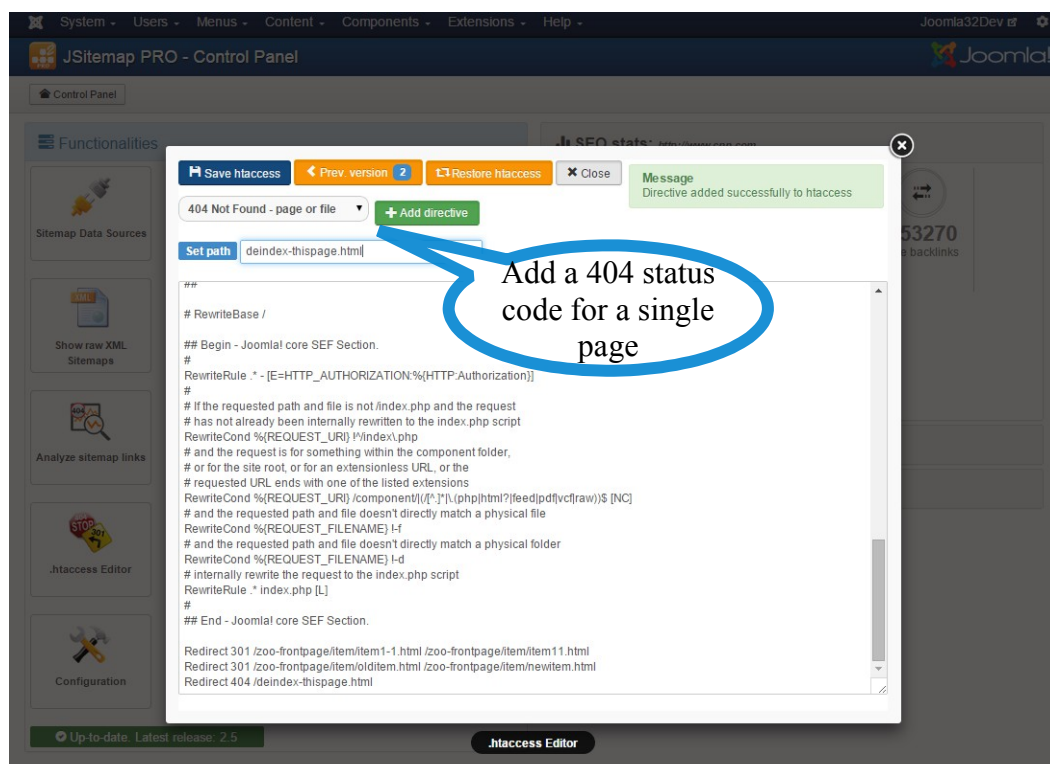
System Users Menus Content Components Extensions Help Joomla32Dev

JSitemap PRO - Control Panel

Control Panel

Functionalities

Sitemap Data Sources

Show raw XML Sitemaps

Analyze sitemap links

.htaccess Editor

Configuration

Up-to-date. Latest release: 2.5

SEO stats: http://www.ccc.com

53270

backlinks

Save htaccess Prev. version 2 Restore htaccess Close

Message
Directive added successfully to htaccess

404 Not Found - page or file

Add directive

Set path deindex-thispage.html

Add a 404 status code for a single page

##

# RewriteBase /

## Begin - Joomla! core SEF Section.
#
RewriteRule .* - [E=HTTP_AUTHORIZATION:%{HTTP:Authorization}]
#
# If the requested path and file is not /index.php and the request
# has not already been internally rewritten to the index.php script
RewriteCond %{REQUEST_URI} !^/index\.php
# and the request is for something within the component folder,
# or for the site root, or for an extensionless URL, or the
# requested URL ends with one of the listed extensions
RewriteCond %{REQUEST_URI} /component/|(/[^.]*|\.(php|html?|feed|pdf|vcf|raw))$ [NC]
# and the requested path and file doesn't directly match a physical file
RewriteCond %{REQUEST_FILENAME} !-f
# and the requested path and file doesn't directly match a physical folder
RewriteCond %{REQUEST_FILENAME} !-d
# internally rewrite the request to the index.php script
RewriteRule .* index.php [L]
#
## End - Joomla! core SEF Section.

Redirect 301 /zoo-frontpage/item/item1-1.html /zoo-frontpage/item/item11.html
Redirect 301 /zoo-frontpage/item/olditem.html /zoo-frontpage/item/newitem.html
Redirect 404 /deindex-thispage.html

.htaccess Editor